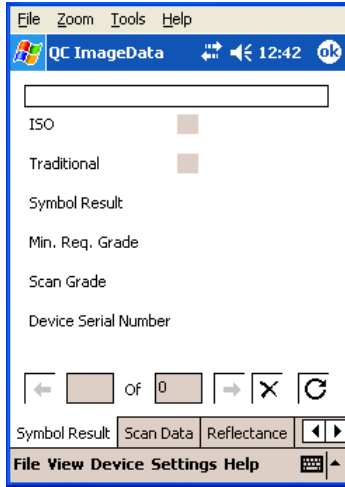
File Zoom Tools Help

QC ImageData 12:42 ok

ISO

Traditional

Symbol Result

Min. Req. Grade

Scan Grade

Device Serial Number

Of 0

Symbol Result | Scan Data | Reflectance

File View Device Settings Help